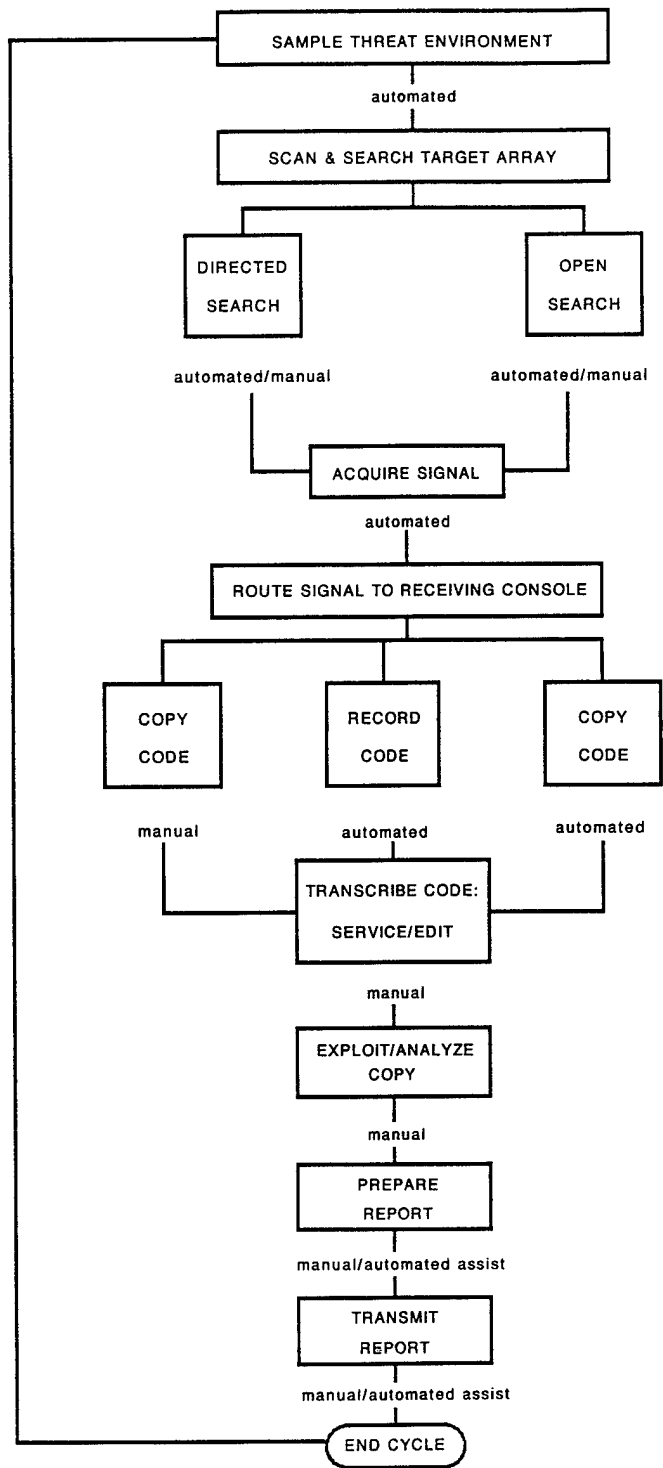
SAMPLE THREAT ENVIRONMENT

automated

SCAN & SEARCH TARGET ARRAY

DIRECTED SEARCH

OPEN SEARCH

automated/manual

automated/manual

ACQUIRE SIGNAL

automated

ROUTE SIGNAL TO RECEIVING CONSOLE

COPY CODE

RECORD CODE

COPY CODE

manual

automated

automated

TRANSCRIBE CODE: SERVICE/EDIT

manual

EXPLOIT/ANALYZE COPY

manual

PREPARE REPORT

manual/automated assist

TRANSMIT REPORT

manual/automated assist

END CYCLE